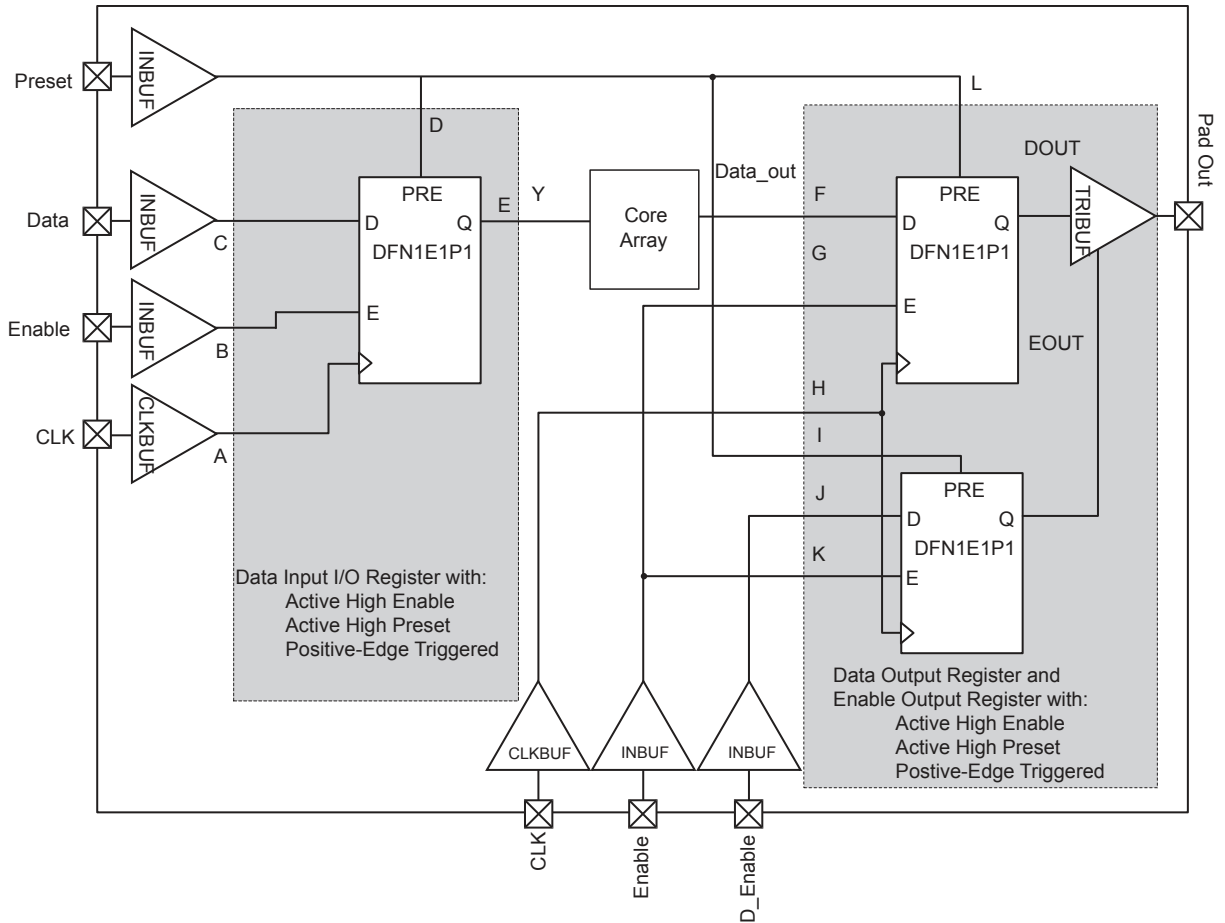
Preset
INBUF
L
D
Pad Out
DOUT
Data_out
PRE
Y
F
PRE
E
Core Array
Data
INBUF
D
Q
D
Q
TRIBUF
C
DFN1E1P1
G
DFN1E1P1
Enable
INBUF
E
E
B
EOUT
H
CLK
CLKBUF
A
I
PRE
J
D
Q
DFN1E1P1
K
E
Data Input I/O Register with:
Active High Enable
Active High Preset
Positive-Edge Triggered
Data Output Register and
Enable Output Register with:
Active High Enable
Active High Preset
Postive-Edge Triggered
CLKBUF
INBUF
INBUF
CLK
Enable
D_Enable